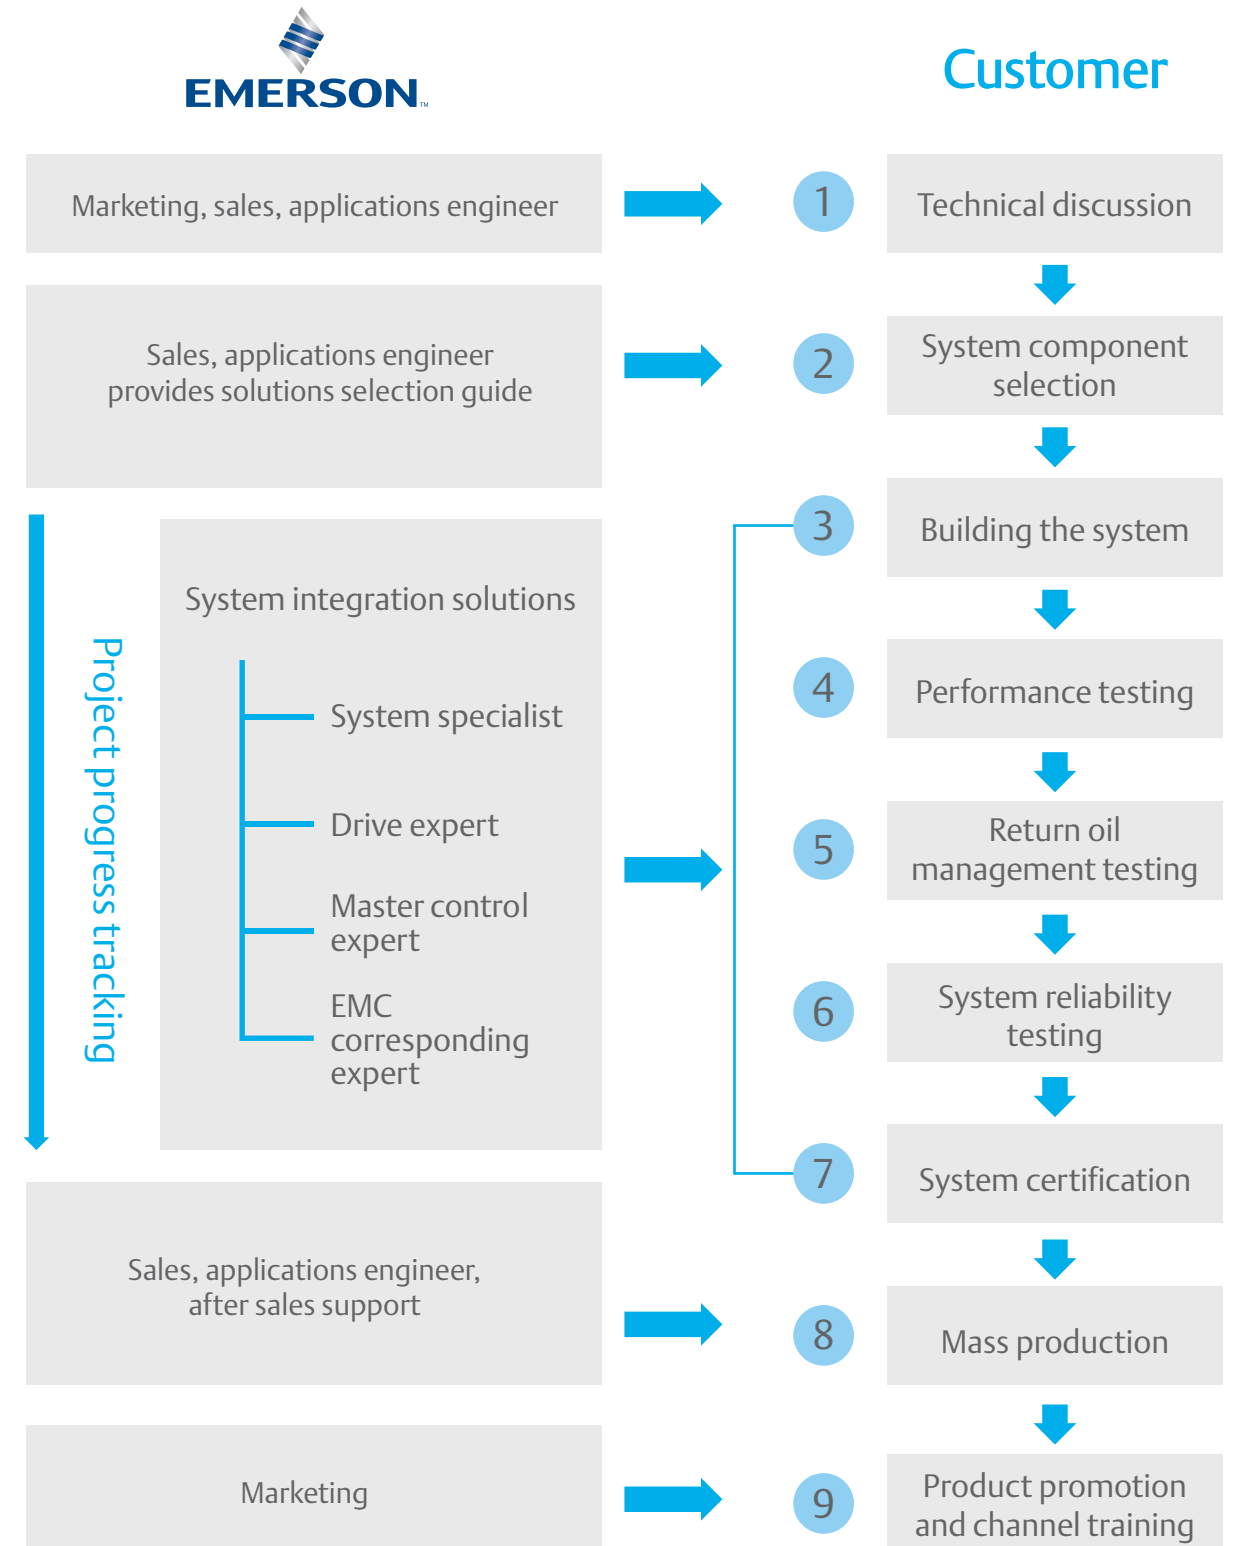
EMERSON

Customer

Marketing, sales, applications engineer

1 Technical discussion

Sales, applications engineer provides solutions selection guide

2 System component selection

Project progress tracking

System integration solutions

System specialist

Drive expert

Master control expert

EMC corresponding expert

3 Building the system

4 Performance testing

5 Return oil management testing

6 System reliability testing

7 System certification

Sales, applications engineer, after sales support

8 Mass production

Marketing

9 Product promotion and channel training